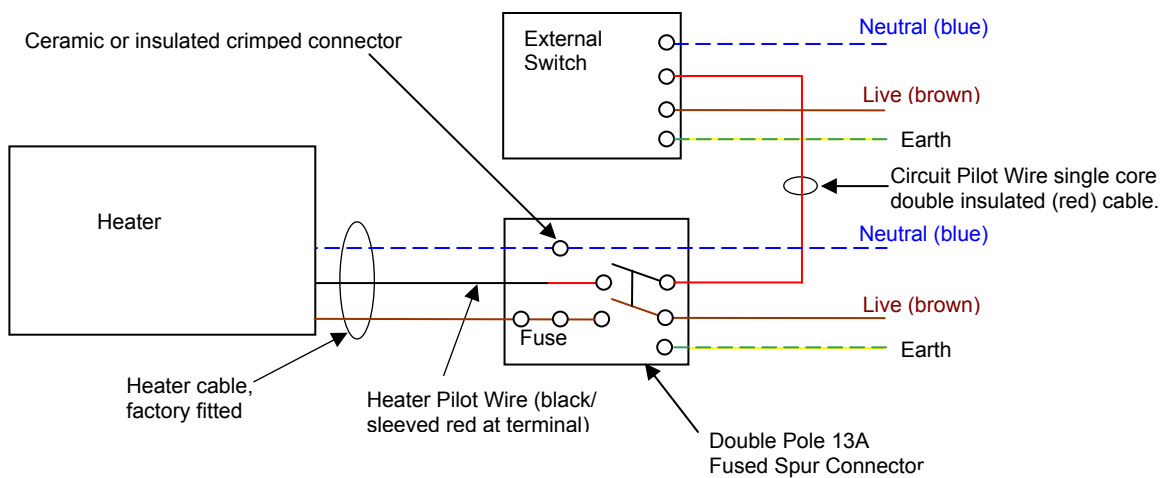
Ceramic or insulated crimped connector

External Switch

Neutral (blue)

Live (brown)

Earth

Circuit Pilot Wire single core double insulated (red) cable.

Heater

Neutral (blue)

Live (brown)

Fuse

Earth

Heater cable, factory fitted

Heater Pilot Wire (black/ sleeved red at terminal)

Double Pole 13A Fused Spur Connector